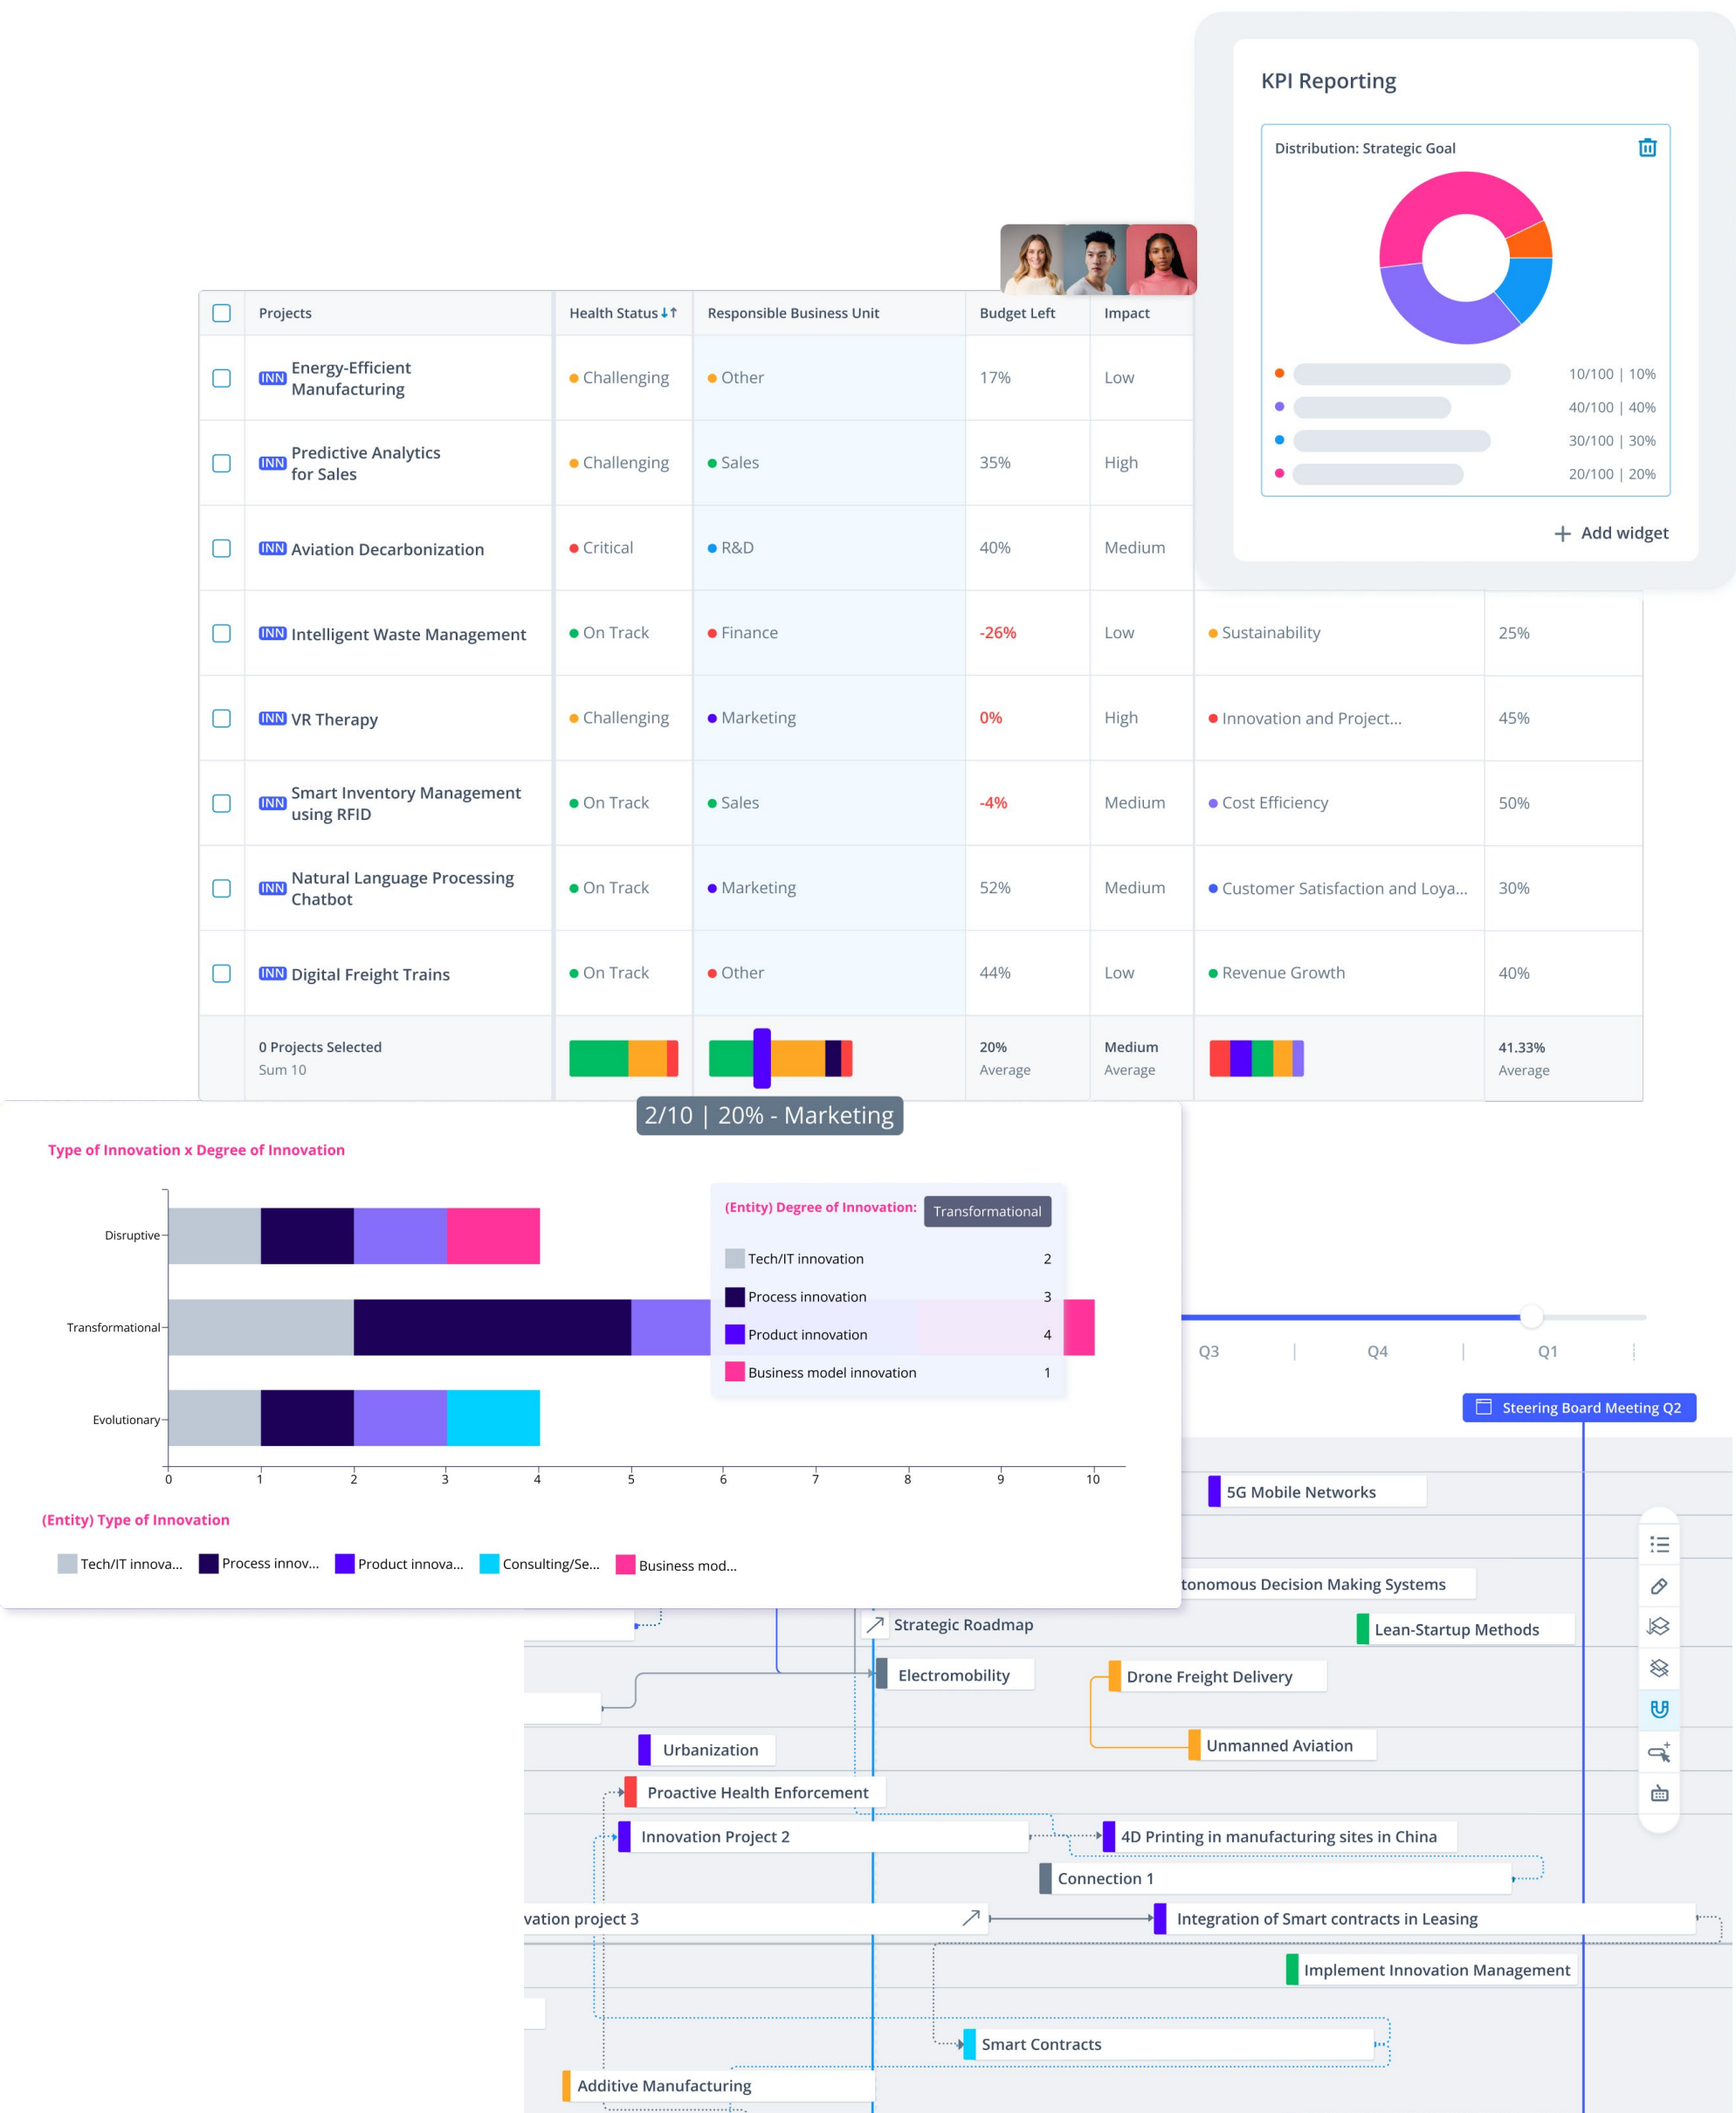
KPI Reporting

Distribution: Strategic Goal

10/100 | 10%
40/100 | 40%
30/100 | 30%
20/100 | 20%

+ Add widget

| Projects | Health Status | Responsible Business Unit | Budget Left | Impact | | |
|---|---|---|---|---|---|---|
| INN Energy-Efficient Manufacturing | Challenging | Other | 17% | Low | | |
| INN Predictive Analytics for Sales | Challenging | Sales | 35% | High | | |
| INN Aviation Decarbonization | Critical | R&D | 40% | Medium | | |
| INN Intelligent Waste Management | On Track | Finance | -26% | Low | Sustainability | 25% |
| INN VR Therapy | Challenging | Marketing | 0% | High | Innovation and Project... | 45% |
| INN Smart Inventory Management using RFID | On Track | Sales | -4% | Medium | Cost Efficiency | 50% |
| INN Natural Language Processing Chatbot | On Track | Marketing | 52% | Medium | Customer Satisfaction and Loya... | 30% |
| INN Digital Freight Trains | On Track | Other | 44% | Low | Revenue Growth | 40% |
| 0 Projects Selected Sum 10 | | | 20% Average | Medium Average | | 41.33% Average |

2/10 | 20% - Marketing

Type of Innovation x Degree of Innovation

Disruptive
Transformational
Evolutionary

0 1 2 3 4 5 6 7 8 9 10

(Entity) Degree of Innovation: Transformational
Tech/IT innovation 2
Process innovation 3
Product innovation 4
Business model innovation 1

(Entity) Type of Innovation
Tech/IT innova... Process innov... Product innova... Consulting/Se... Business mod...

Q3 Q4 Q1
Steering Board Meeting Q2
5G Mobile Networks
tonomous Decision Making Systems
Strategic Roadmap
Lean-Startup Methods
Electromobility
Drone Freight Delivery
Unmanned Aviation
Urbanization
Proactive Health Enforcement
Innovation Project 2
4D Printing in manufacturing sites in China
Connection 1
vation project 3
Integration of Smart contracts in Leasing
Implement Innovation Management
Smart Contracts
Additive Manufacturing